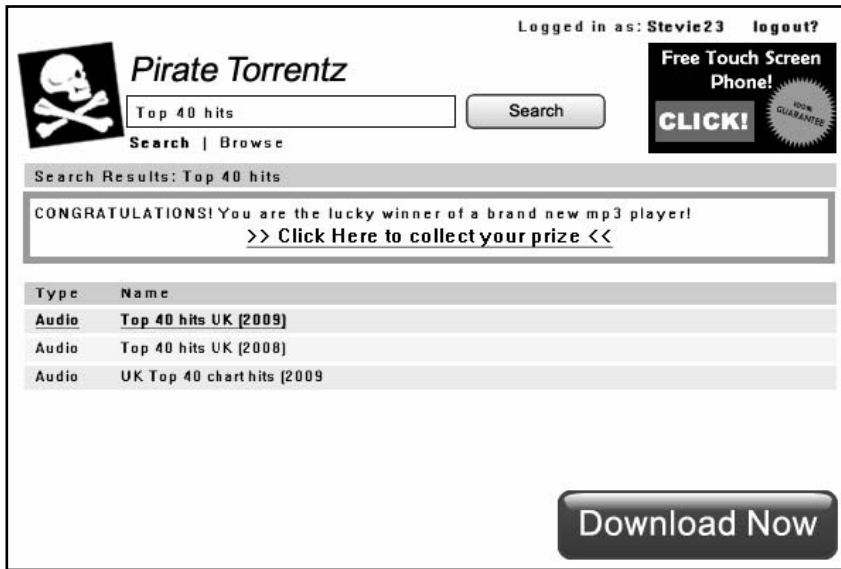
Logged in as: Stevie23 logout?

Pirate Torrentz

Top 40 hits

Search

Search | Browse

Free Touch Screen Phone!

CLICK!

100% GUARANTEE

Search Results: Top 40 hits

CONGRATULATIONS! You are the lucky winner of a brand new mp3 player!
>> Click Here to collect your prize <<

| Type | Name |
|---|---|
| Audio | Top 40 hits UK (2009) |
| Audio | Top 40 hits UK (2008) |
| Audio | UK Top 40 chart hits (2009 |

Download Now